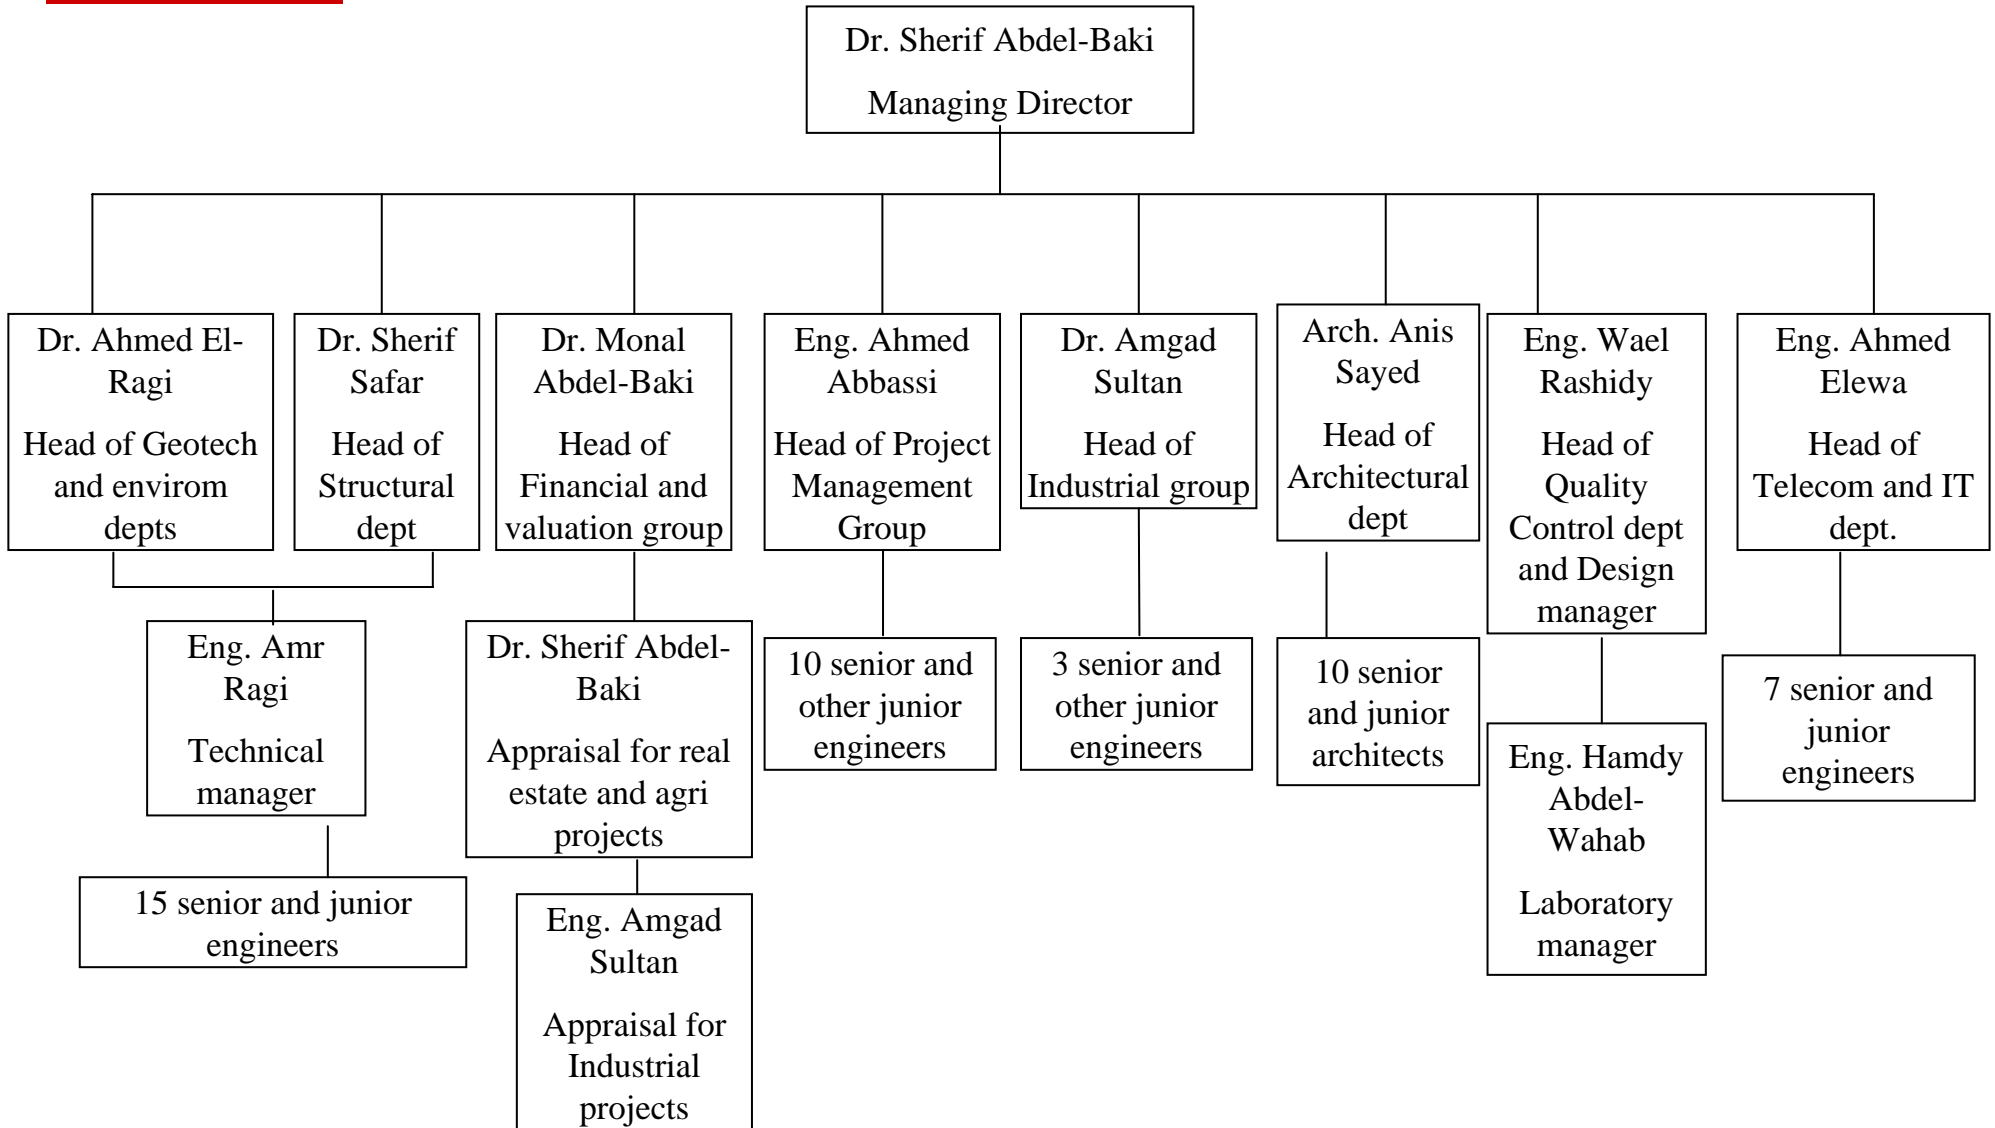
Dr. Sherif Abdel-Baki

Managing Director

Dr. Ahmed El-Ragi

Head of Geotech and envirom depts

Dr. Sherif Safar

Head of Structural dept

Dr. Monal Abdel-Baki

Head of Financial and valuation group

Eng. Ahmed Abbassi

Head of Project Management Group

Dr. Amgad Sultan

Head of Industrial group

Arch. Anis Sayed

Head of Architectural dept

Eng. Wael Rashidy

Head of Quality Control dept and Design manager

Eng. Ahmed Elewa

Head of Telecom and IT dept.

Eng. Amr Ragi

Technical manager

15 senior and junior engineers

Dr. Sherif Abdel-Baki

Appraisal for real estate and agri projects

Eng. Amgad Sultan

Appraisal for Industrial projects

10 senior and other junior engineers

3 senior and other junior engineers

10 senior and junior architects

Eng. Hamdy Abdel-Wahab

Laboratory manager

7 senior and junior engineers